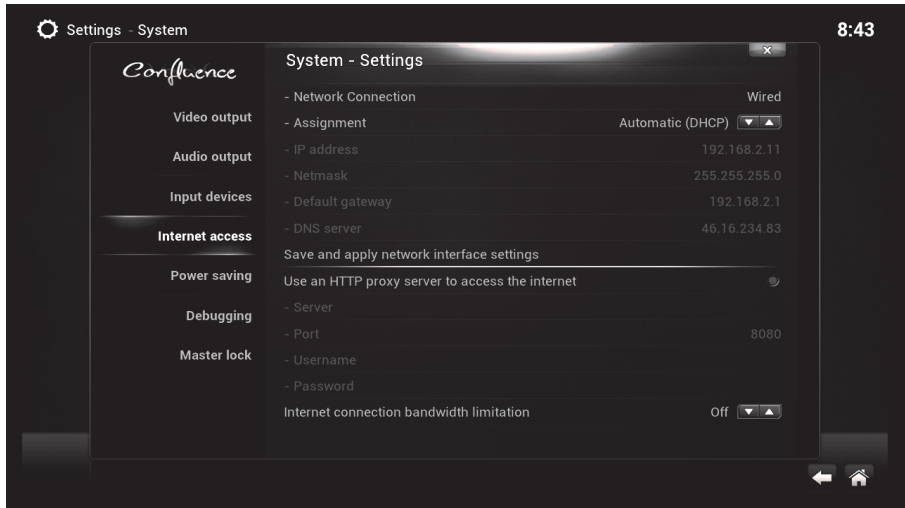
Settings - System

8:43

Confluence

System - Settings

Video output

Audio output

Input devices

Internet access

Power saving

Debugging

Master lock

- Network Connection Wired

- Assignment Automatic (DHCP)

- IP address 192.168.2.11

- Netmask 255.255.255.0

- Default gateway 192.168.2.1

- DNS server 46.16.234.83

Save and apply network interface settings

Use an HTTP proxy server to access the internet

- Server

- Port 8080

- Username

- Password

Internet connection bandwidth limitation Off